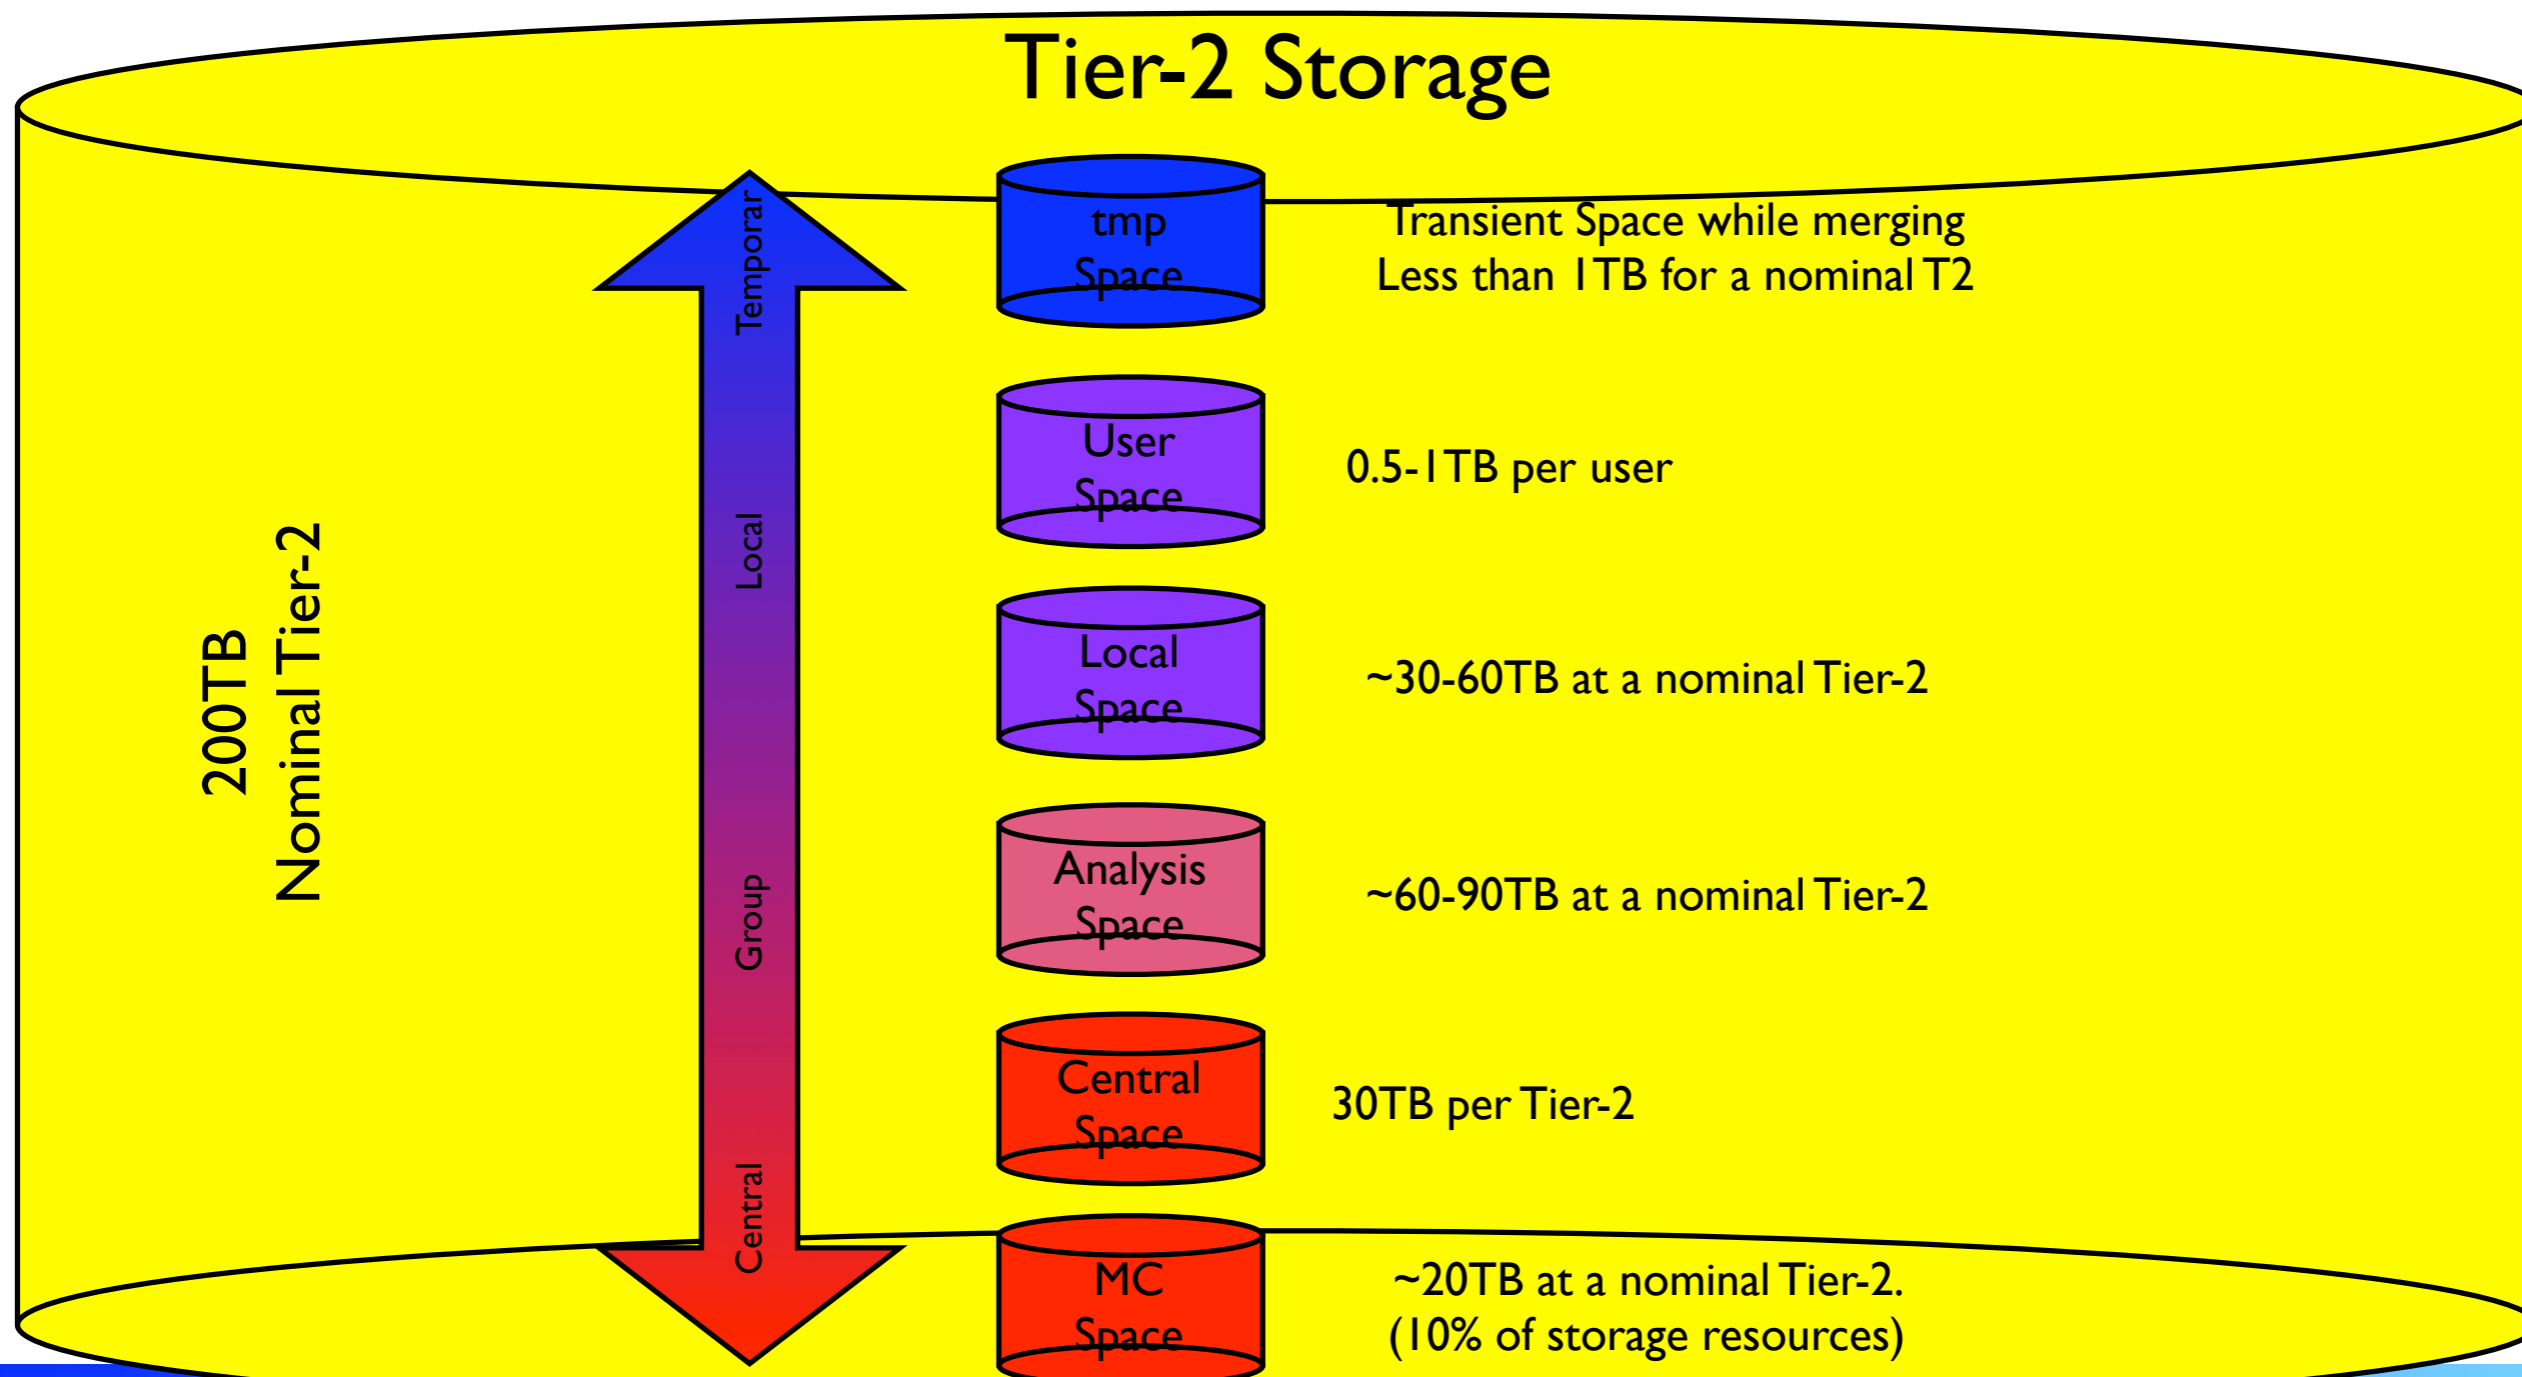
Tier-2 Storage

200TB
Nominal Tier-2

Temporar
Local
Group
Central

tmp Space

Transient Space while merging
Less than 1TB for a nominal T2

User Space

0.5-1TB per user

Local Space

~30-60TB at a nominal Tier-2

Analysis Space

~60-90TB at a nominal Tier-2

Central Space

30TB per Tier-2

MC Space

~20TB at a nominal Tier-2.
(10% of storage resources)